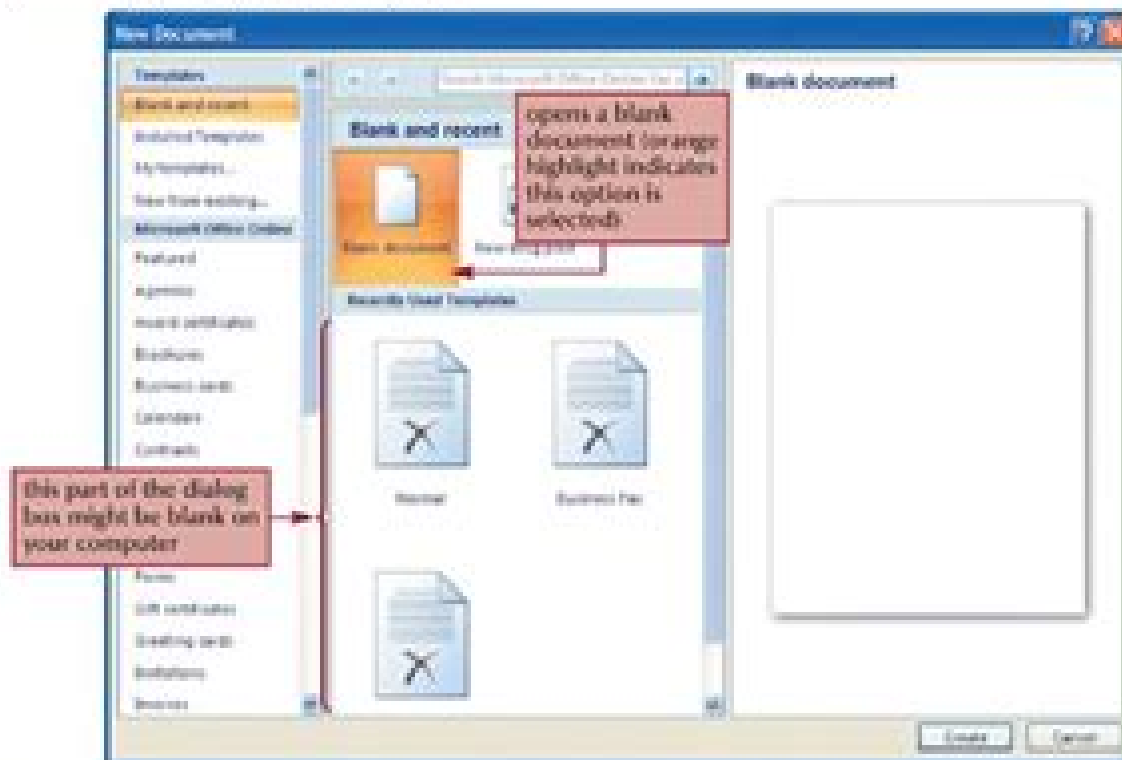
New Document

Templates

Blank and recent

Installed Templates

My templates...

New from existing...

Microsoft Office Online

Featured

Agendas

Award certificates

Brochures

Business cards

Calendars

Contracts

Faxes

Gift certificates

Greeting cards

Invitations

Invoices

Search Microsoft Office Online for a

Blank and recent

Blank document

New blog post

Recently Used Templates

Normal

Business Fax

Blank document

opens a blank document (orange highlight indicates this option is selected)

this part of the dialog box might be blank on your computer

Create

Cancel